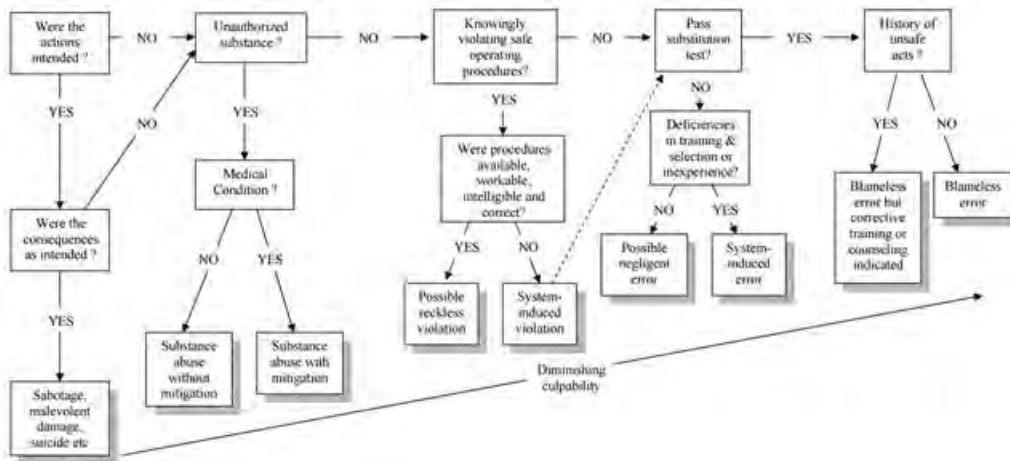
Were the actions intended ?

NO

Unauthorized substance ?

NO

Knowingly violating safe operating procedures?

NO

Pass substitution test?

YES

History of unsafe acts ?

YES

NO

YES

YES

Were the consequences as intended ?

Medical Condition ?

Were procedures available, workable, intelligible and correct?

NO

Deficiencies in training & selection or inexperience?

YES

NO

Blameless error but corrective training or counseling indicated

Blameless error

NO

YES

YES

NO

NO

YES

YES

Possible negligent error

System-induced error

Possible reckless violation

System-induced violation

Substance abuse without mitigation

Substance abuse with mitigation

Diminishing culpability

Sabotage, malevolent damage, suicide etc